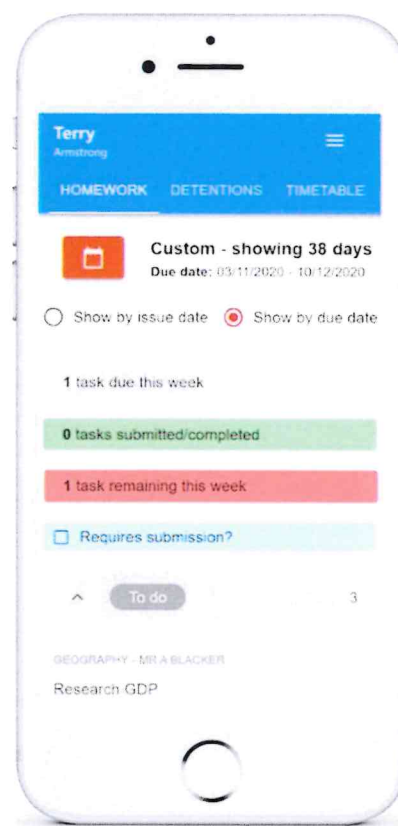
Terry
Armstrong

HOMEWORK DETENTIONS TIMETABLE

Custom - showing 38 days
Due date: 03/11/2020 - 10/12/2020

Show by issue date Show by due date

1 task due this week

0 tasks submitted/completed

1 task remaining this week

Requires submission?

To do 3

GEOGRAPHY - MR A BLACKER
Research GDP